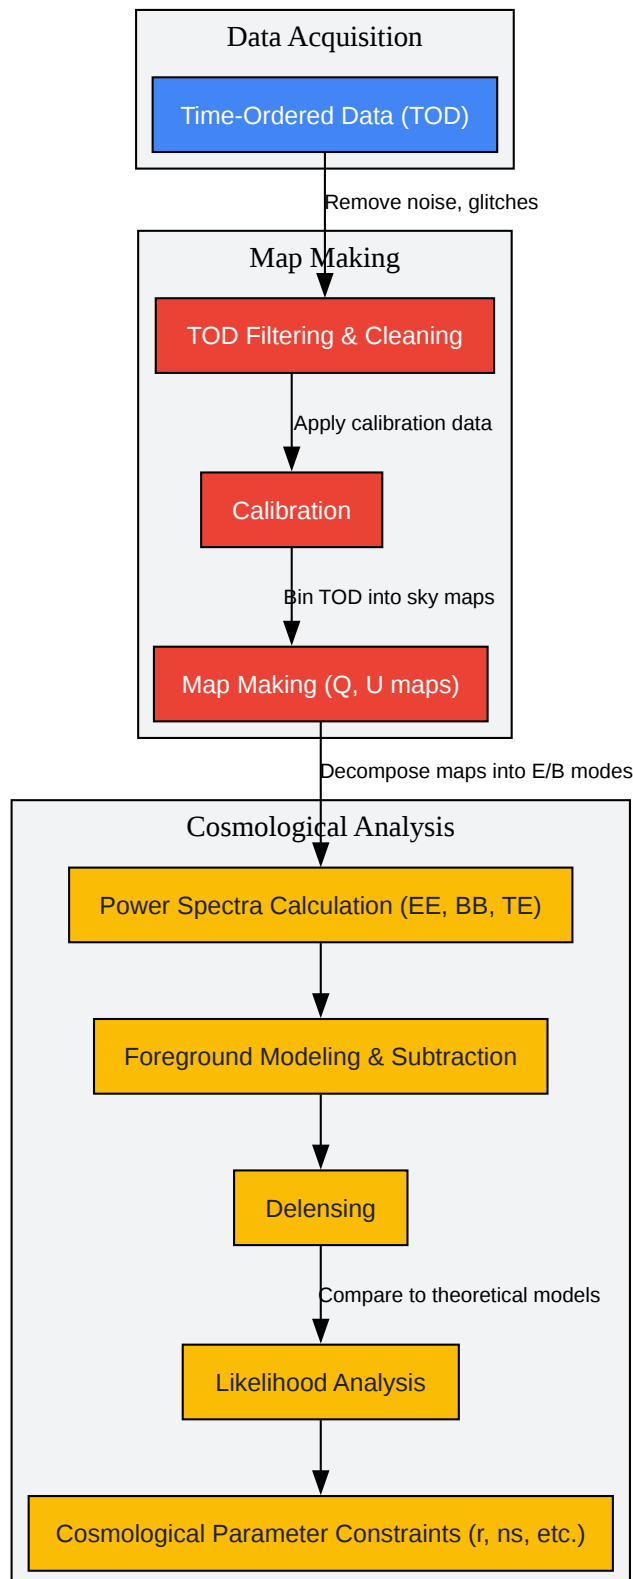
Data Acquisition

Time-Ordered Data (TOD)

Remove noise, glitches

Map Making

TOD Filtering & Cleaning

Apply calibration data

Calibration

Bin TOD into sky maps

Map Making (Q, U maps)

Decompose maps into E/B modes

Cosmological Analysis

Power Spectra Calculation (EE, BB, TE)

Foreground Modeling & Subtraction

Delensing

Compare to theoretical models

Likelihood Analysis

Cosmological Parameter Constraints (r, ns, etc.)